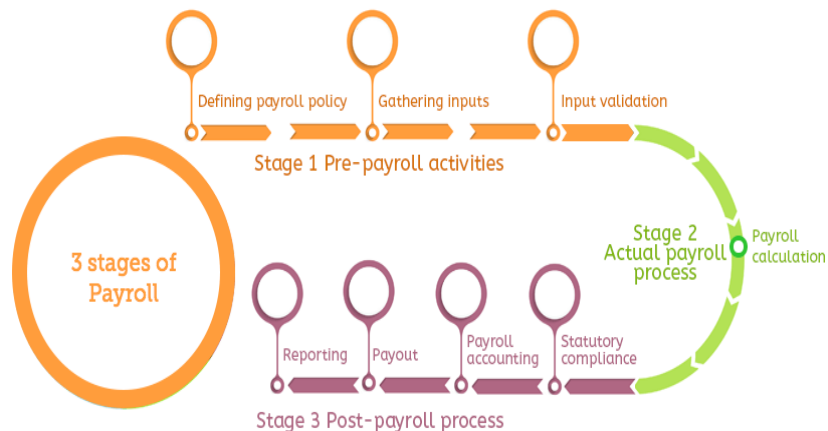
Defining payroll policy

Gathering inputs

Input validation

Stage 1 Pre-payroll activities

3 stages of Payroll

Stage 2 Actual payroll process

Payroll calculation

Reporting

Payout

Payroll accounting

Statutory compliance

Stage 3 Post-payroll process